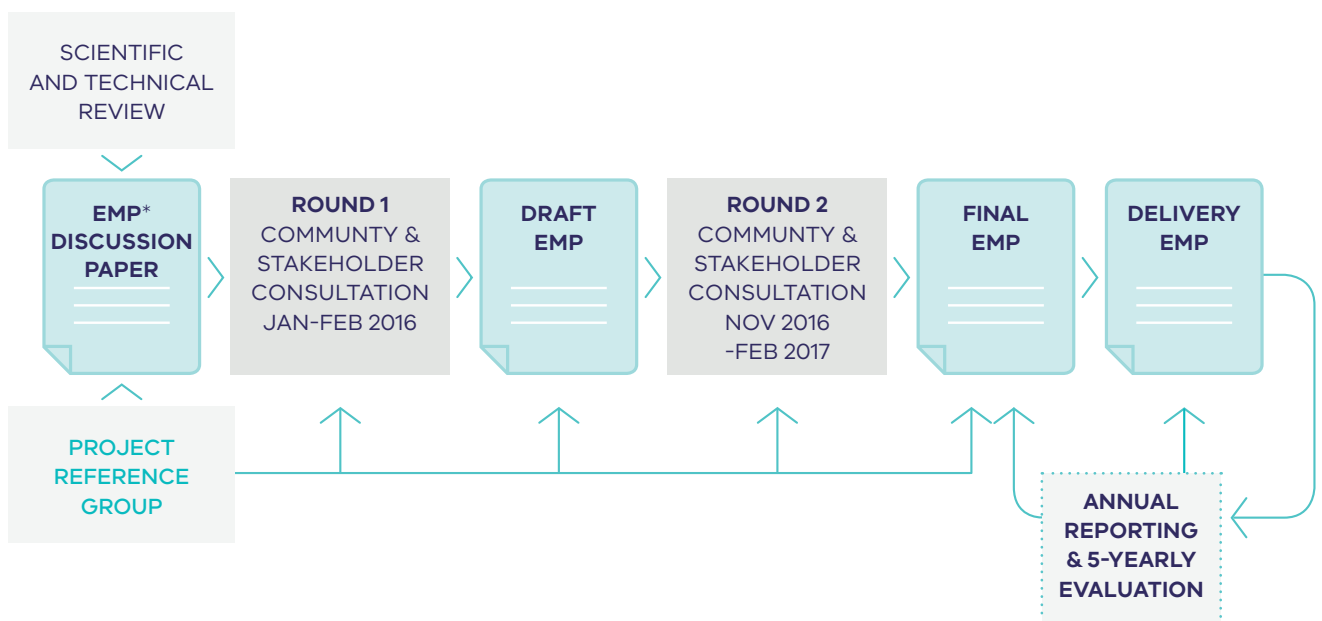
SCIENTIFIC AND TECHNICAL REVIEW

EMP* DISCUSSION PAPER

ROUND 1
COMMUNTY & STAKEHOLDER CONSULTATION JAN-FEB 2016

DRAFT EMP

ROUND 2
COMMUNTY & STAKEHOLDER CONSULTATION NOV 2016 -FEB 2017

FINAL EMP

DELIVERY EMP

PROJECT REFERENCE GROUP

ANNUAL REPORTING & 5-YEARLY EVALUATION